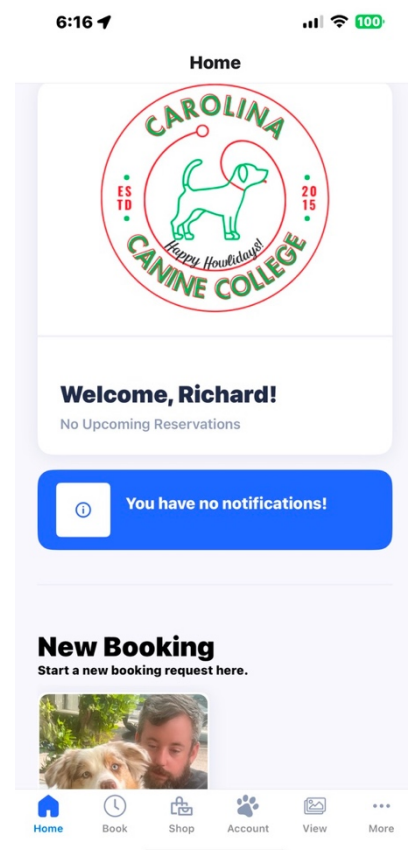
6:16

100

Home

CAROLINA

EST
TD

20
15

Happy Howlidays!

CANINE COLLEGE

Welcome, Richard!

No Upcoming Reservations

You have no notifications!

New Booking

Start a new booking request here.

Home Book Shop Account View More